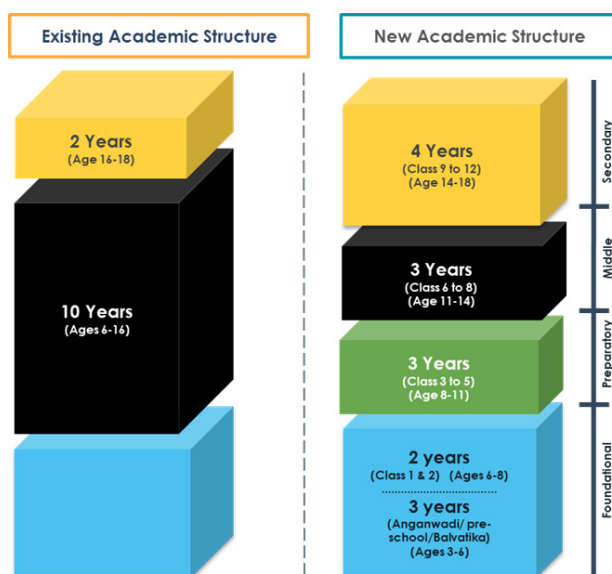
Existing Academic Structure

2 Years
(Age 16-18)

10 Years
(Ages 6-16)

New Academic Structure

4 Years
(Class 9 to 12)
(Age 14-18)

Secondary

3 Years
(Class 6 to 8)
(Age 11-14)

Middle

3 Years
(Class 3 to 5)
(Age 8-11)

Preparatory

2 years
(Class 1 & 2) (Ages 6-8)

3 years
(Anganwadi/ pre-school/Balvatika)
(Ages 3-6)

Foundational